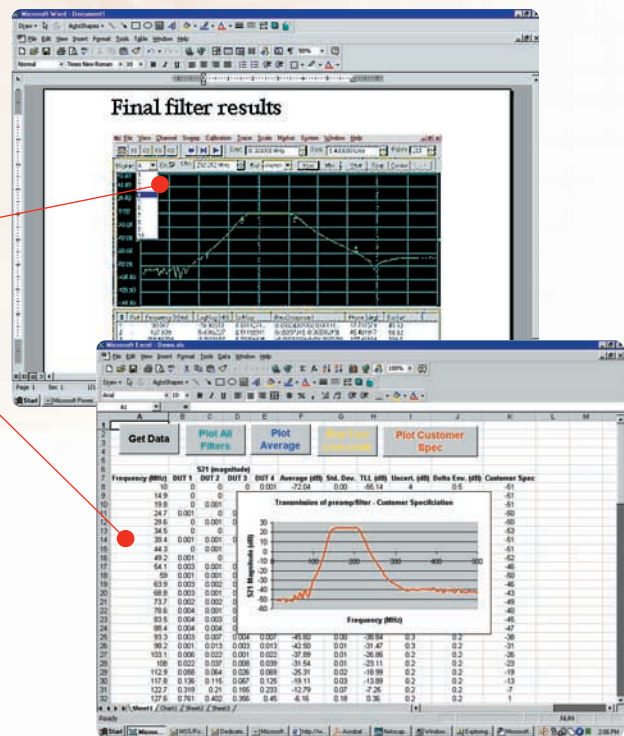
Microsoft Word - Document1

File Edit View Insert Format Tools Table Window Help

Normal Times New Roman 10 B I U

Final filter results

File Edit View Channel Sweep Calibration Trace Scale Marker System Window Help

Start 0.300000 MHz Stop 1.000000 GHz Points 201

Page 1 Sec 1

Start Microsoft Powe...

Microsoft Excel - Demo.xls

File Edit View Insert Format Tools Data Window Help

Draw AutoShapes

Arial 10 B I U

A1

Get Data

Plot All Filters

Plot Average

Plot Customer Spec

S21 (magnitude)

| Frequency (MHz) | DUT 1 | DUT 2 | DUT 3 | DUT 4 | Average (dB) | Std. Dev. | TLL (dB) | Uncert. (dB) | Delta Env. (dB) | Customer Spec |
|---|---|---|---|---|---|---|---|---|---|---|
| 10 | 0 | 0 | 0 | 0.001 | -72.04 | 0.00 | -66.14 | 4 | 0.5 | -51 |
| 14.9 | 0 | | | | | | | | | -51 |
| 19.8 | 0 | 0.001 | | | | | | | | -51 |
| 24.7 | 0.001 | 0 | | | | | | | | -50 |
| 29.6 | 0 | 0.001 | | | | | | | | -53 |
| 34.5 | 0 | 0 | | | | | | | | -51 |
| 39.4 | 0.001 | 0.001 | | | | | | | | -51 |
| 44.3 | 0 | 0.001 | | | | | | | | -51 |
| 49.2 | 0.001 | 0 | | | | | | | | -51 |
| 54.1 | 0.003 | 0.001 | | | | | | | | -48 |
| 59 | 0.001 | 0.001 | | | | | | | | -50 |
| 63.9 | 0.003 | 0.002 | | | | | | | | -46 |
| 68.8 | 0.003 | 0.001 | | | | | | | | -43 |
| 73.7 | 0.002 | 0.002 | | | | | | | | -43 |
| 78.6 | 0.004 | 0.001 | | | | | | | | -46 |
| 83.5 | 0.004 | 0.003 | | | | | | | | -45 |
| 88.4 | 0.004 | 0.004 | | | | | | | | -47 |
| 93.3 | 0.003 | 0.007 | 0.004 | 0.007 | -45.80 | 0.00 | -38.84 | 0.3 | 0.2 | -38 |
| 98.2 | 0.001 | 0.013 | 0.003 | 0.013 | -42.50 | 0.01 | -31.47 | 0.3 | 0.2 | -31 |
| 103.1 | 0.006 | 0.022 | 0.001 | 0.022 | -37.89 | 0.01 | -26.86 | 0.2 | 0.2 | -26 |
| 108 | 0.022 | 0.037 | 0.006 | 0.039 | -31.54 | 0.01 | -23.11 | 0.2 | 0.2 | -23 |
| 112.9 | 0.068 | 0.064 | 0.026 | 0.069 | -25.31 | 0.02 | -18.99 | 0.2 | 0.2 | -19 |
| 117.8 | 0.136 | 0.116 | 0.067 | 0.125 | -19.11 | 0.03 | -13.89 | 0.2 | 0.2 | -13 |
| 122.7 | 0.319 | 0.21 | 0.165 | 0.233 | -12.79 | 0.07 | -7.25 | 0.2 | 0.2 | -7 |
| 127.6 | 0.761 | 0.402 | 0.356 | 0.45 | -6.16 | 0.18 | 0.36 | 0.2 | 0.2 | 1 |

Transmission of preamp/filter - Customer Specification

S21 Magnitude (dB)

30 20 10 0 -10 -20 -30 -40 -50 -60

100 200 300 400 500

Frequency (MHz)

Sheet1 Chart1 Sheet2 Sheet3

Ready NUM

Start Micros... MSS.Fo... Dedicate... Microsoft... http://w... Acrobat... Netscap... Window... Exploring... Microsoft... 2:06 PM